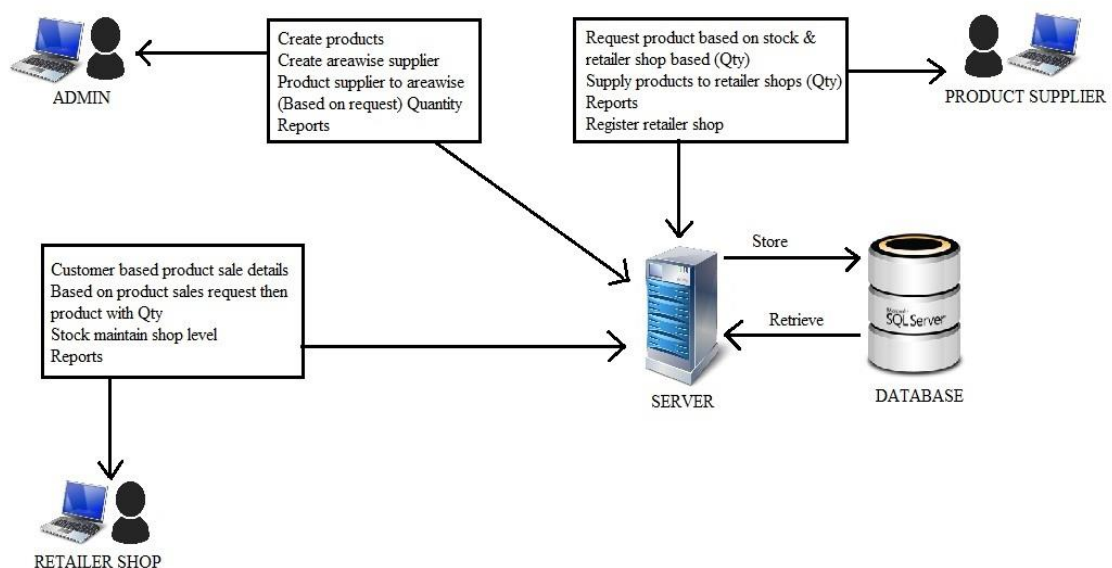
ADMIN

Create products
Create areawise supplier
Product supplier to areawise (Based on request) Quantity
Reports

Request product based on stock & retailer shop based (Qty)
Supply products to retailer shops (Qty)
Reports
Register retailer shop

PRODUCT SUPPLIER

Customer based product sale details
Based on product sales request then product with Qty
Stock maintain shop level
Reports

Store

Retrieve

SQL Server

SERVER

DATABASE

RETAILER SHOP